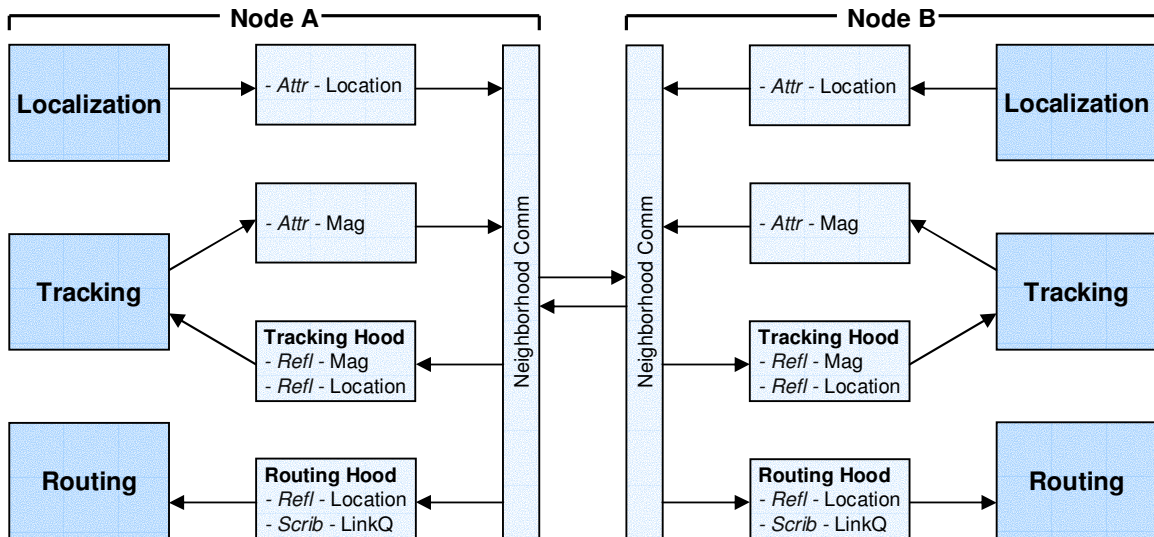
Node A

Localization

- *Attr* - Location

Tracking

- *Attr* - Mag

Tracking Hood
- *Refl* - Mag
- *Refl* - Location

Routing

Routing Hood
- *Refl* - Location
- *Scrib* - LinkQ

Neighborhood Comm

Node B

Neighborhood Comm

- *Attr* - Location

Localization

- *Attr* - Mag

Tracking

Tracking Hood
- *Refl* - Mag
- *Refl* - Location

Routing Hood
- *Refl* - Location
- *Scrib* - LinkQ

Routing